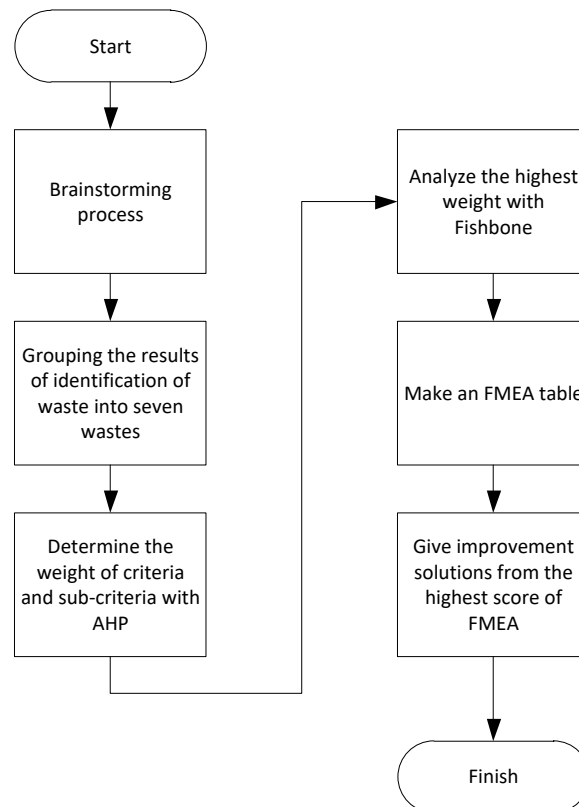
Start

Brainstorming process

Grouping the results of identification of waste into seven wastes

Determine the weight of criteria and sub-criteria with AHP

Analyze the highest weight with Fishbone

Make an FMEA table

Give improvement solutions from the highest score of FMEA

Finish